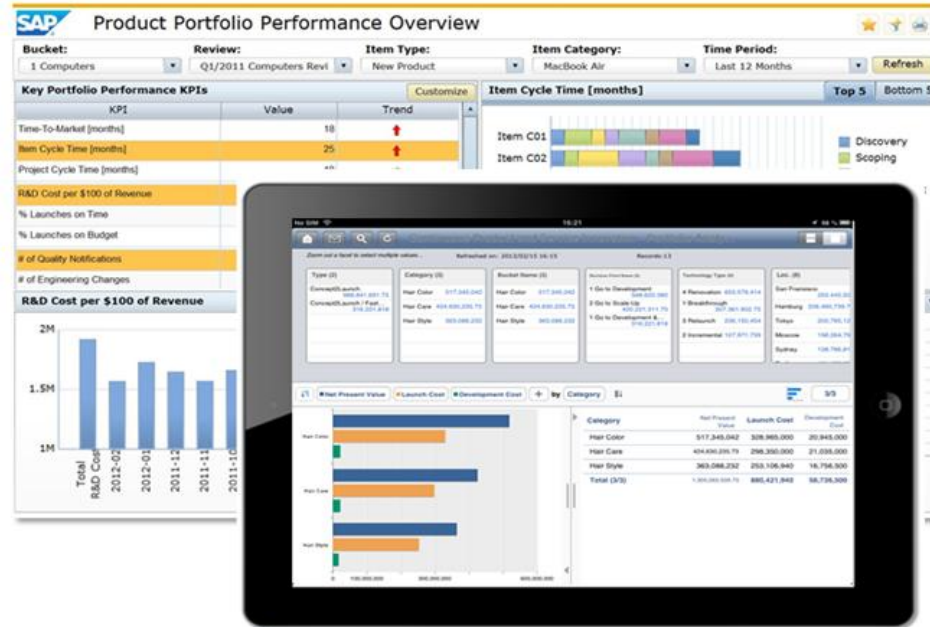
SAP Product Portfolio Performance Overview

Bucket: 1 Computers
Review: Q1/2011 Computers Revi
Item Type: New Product
Item Category: MacBook Air
Time Period: Last 12 Months
Refresh

Key Portfolio Performance KPIs
Customize

| KPI | Value | Trend |
|---|---|---|
| Time-To-Market [months] | 18 | |
| Item Cycle Time [months] | 25 | |
| Project Cycle Time [months] | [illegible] | |
| R&D Cost per $100 of Revenue | | |
| % Launches on Time | | |
| % Launches on Budget | | |
| # of Quality Notifications | | |
| # of Engineering Changes | | |

Item Cycle Time [months]
Top 5
Bottom 5
Item C01
Item C02
Discovery
Scoping

R&D Cost per $100 of Revenue
2M
1.5M
1M
Total R&D Cost
2012-02
2012-01
2011-12
2011-11
2011-10

No SIM
16:21

Zoom out a facet to select multiple values...
Refreshed on: 2013/02/15 16:15
Records 13

Type (2)
Concept/Launch
Concept/Launch / Fast
Category (3)
Hair Color
Hair Care
Hair Style
Bucket Name (3)
Hair Color
Hair Care
Hair Style
1 Go to Development
2 Go to Scale-Up
1 Go to Development & ...
Technology Type (4)
4 Renovation
1 Breakthrough
3 Relaunch
2 Incremental
Loc. (8)
San Francisco
Hamburg
Tokyo
Moscow
Sydney

Net Present Value
Launch Cost
Development Cost
by Category
3/3

Hair Color
Hair Care
Hair Style
0
100,000,000
300,000,000
600,000,000

| Category | Net Present Value | Launch Cost | Development Cost |
|---|---|---|---|
| Hair Color | 517,345,042 | 328,965,000 | 20,945,000 |
| Hair Care | 404,630,235.73 | 298,350,000 | 21,035,000 |
| Hair Style | 363,086,232 | 253,106,940 | 16,756,500 |
| Total (3/3) | 1,285,000,009.73 | 880,421,940 | 58,736,500 |